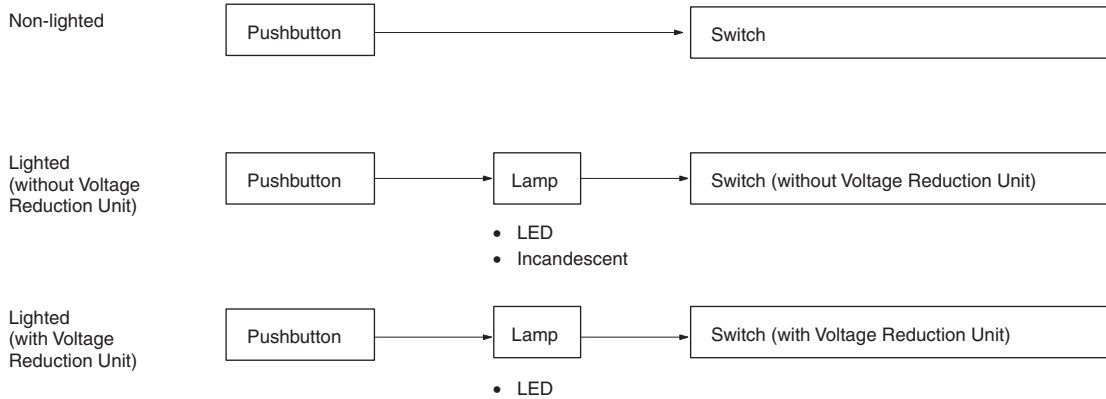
Non-lighted

Pushbutton

Switch

Lighted (without Voltage Reduction Unit)

Pushbutton

Lamp

Switch (without Voltage Reduction Unit)

• LED
• Incandescent

Lighted (with Voltage Reduction Unit)

Pushbutton

Lamp

Switch (with Voltage Reduction Unit)

• LED